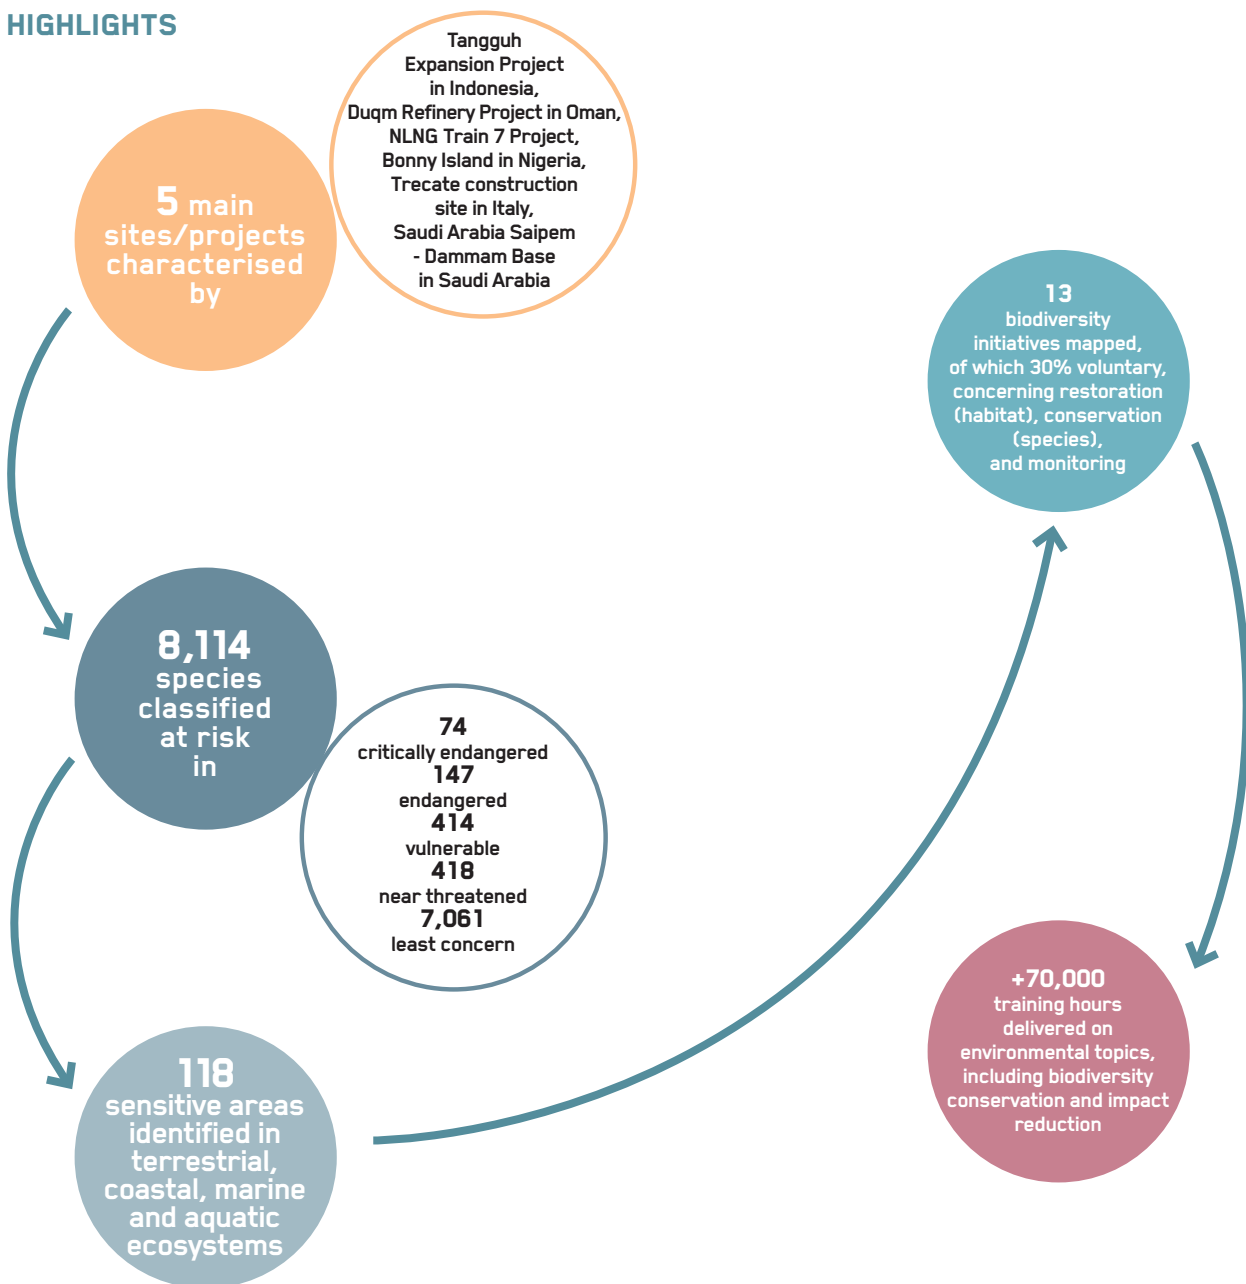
HIGHLIGHTS

5 main sites/projects characterised by

Tangguh Expansion Project in Indonesia, Duqm Refinery Project in Oman, NLNG Train 7 Project, Bonny Island in Nigeria, Trecate construction site in Italy, Saudi Arabia Saipem - Dammam Base in Saudi Arabia

8,114 species classified at risk in

74 critically endangered
147 endangered
414 vulnerable
418 near threatened
7,061 least concern

118 sensitive areas identified in terrestrial, coastal, marine and aquatic ecosystems

13 biodiversity initiatives mapped, of which 30% voluntary, concerning restoration (habitat), conservation (species), and monitoring

+70,000 training hours delivered on environmental topics, including biodiversity conservation and impact reduction